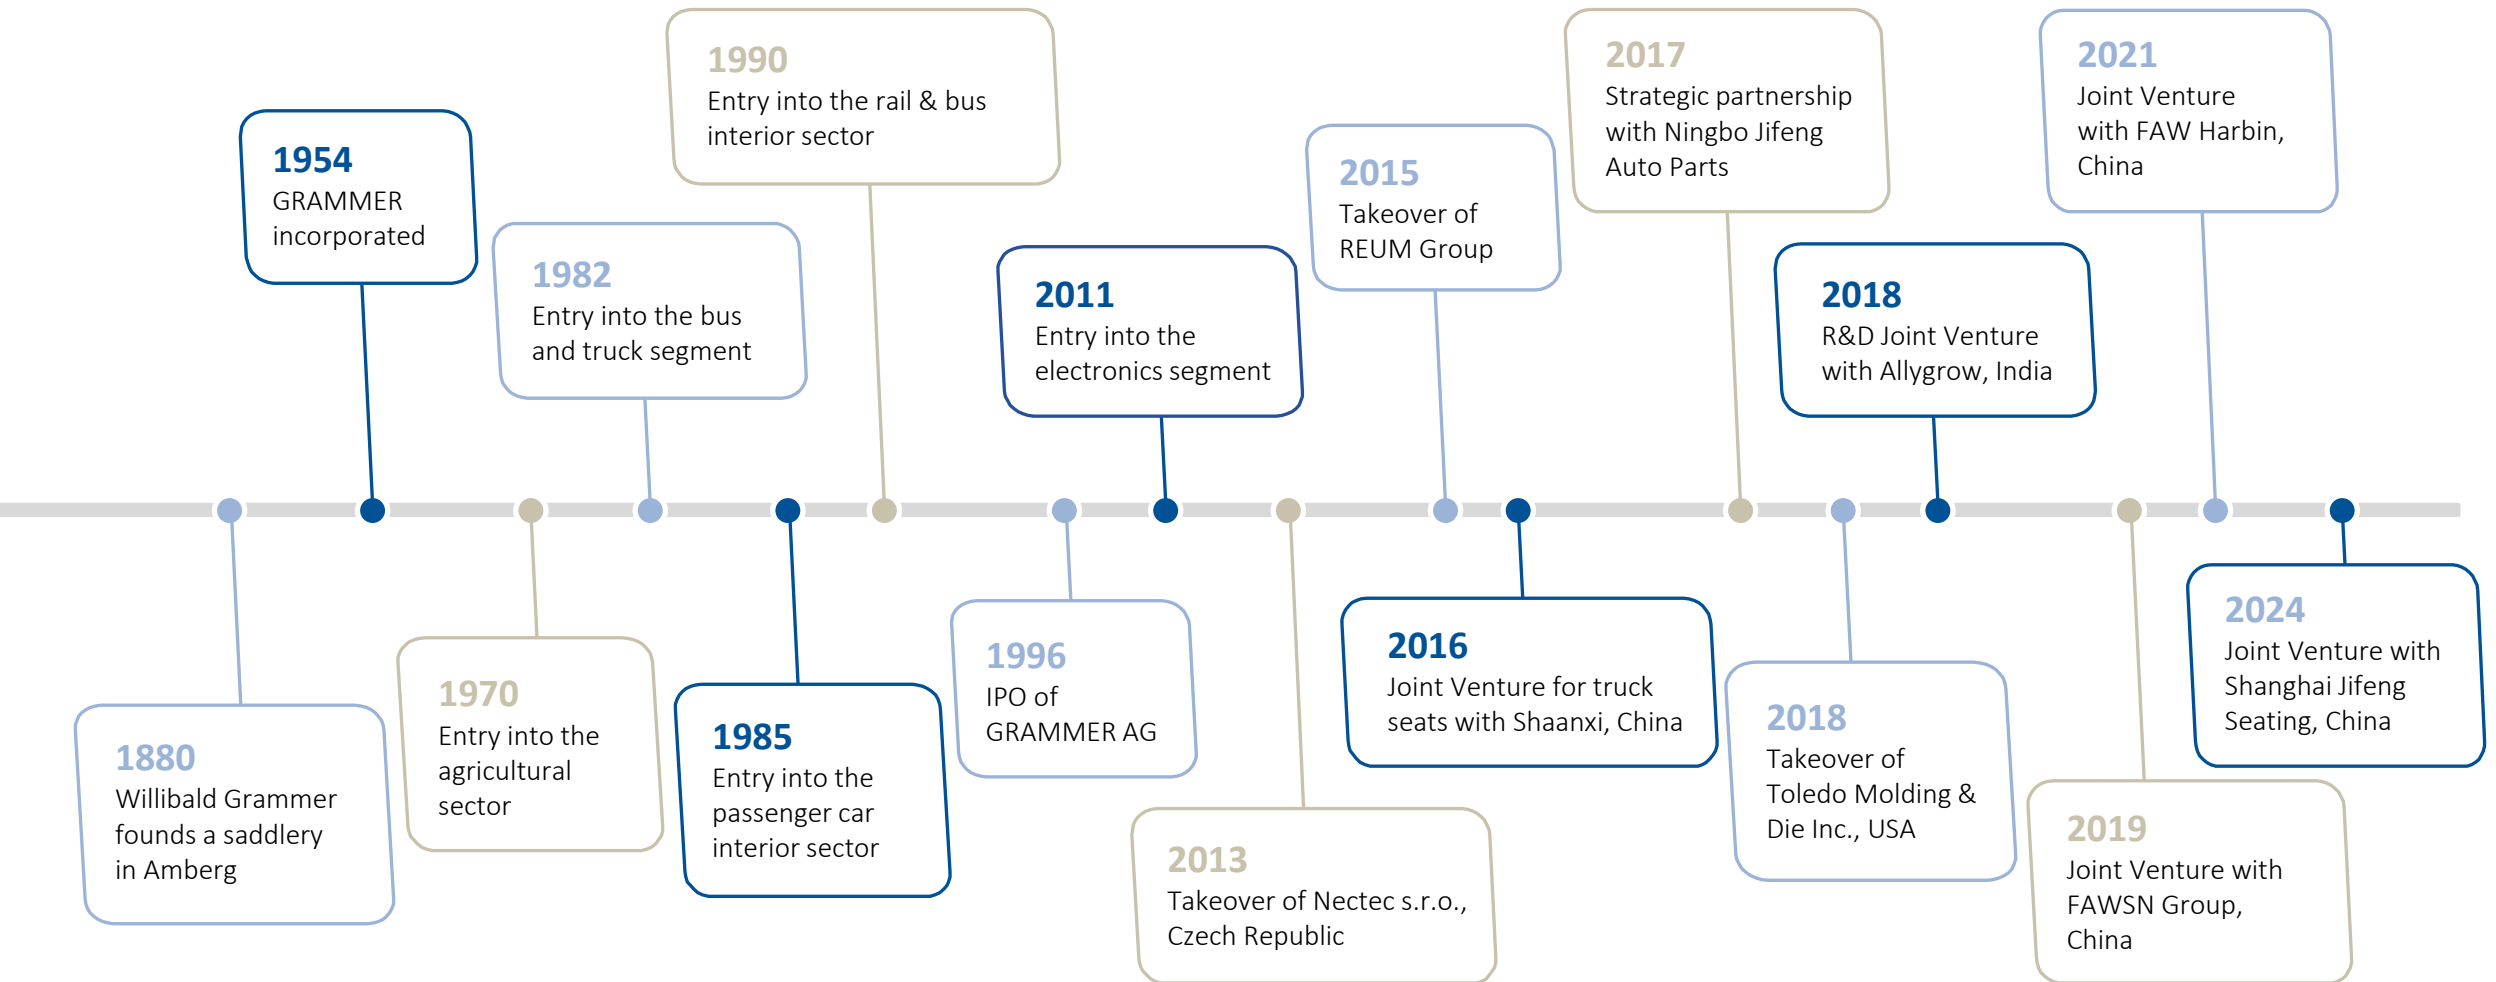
1880
Willibald Grammer founds a saddlery in Amberg

1954
GRAMMER incorporated

1970
Entry into the agricultural sector

1982
Entry into the bus and truck segment

1985
Entry into the passenger car interior sector

1990
Entry into the rail & bus interior sector

1996
IPO of GRAMMER AG

2011
Entry into the electronics segment

2013
Takeover of Nectec s.r.o., Czech Republic

2015
Takeover of REUM Group

2016
Joint Venture for truck seats with Shaanxi, China

2017
Strategic partnership with Ningbo Jifeng Auto Parts

2018
Takeover of Toledo Molding & Die Inc., USA

2018
R&D Joint Venture with Allygrow, India

2019
Joint Venture with FAWSN Group, China

2021
Joint Venture with FAW Harbin, China

2024
Joint Venture with Shanghai Jifeng Seating, China